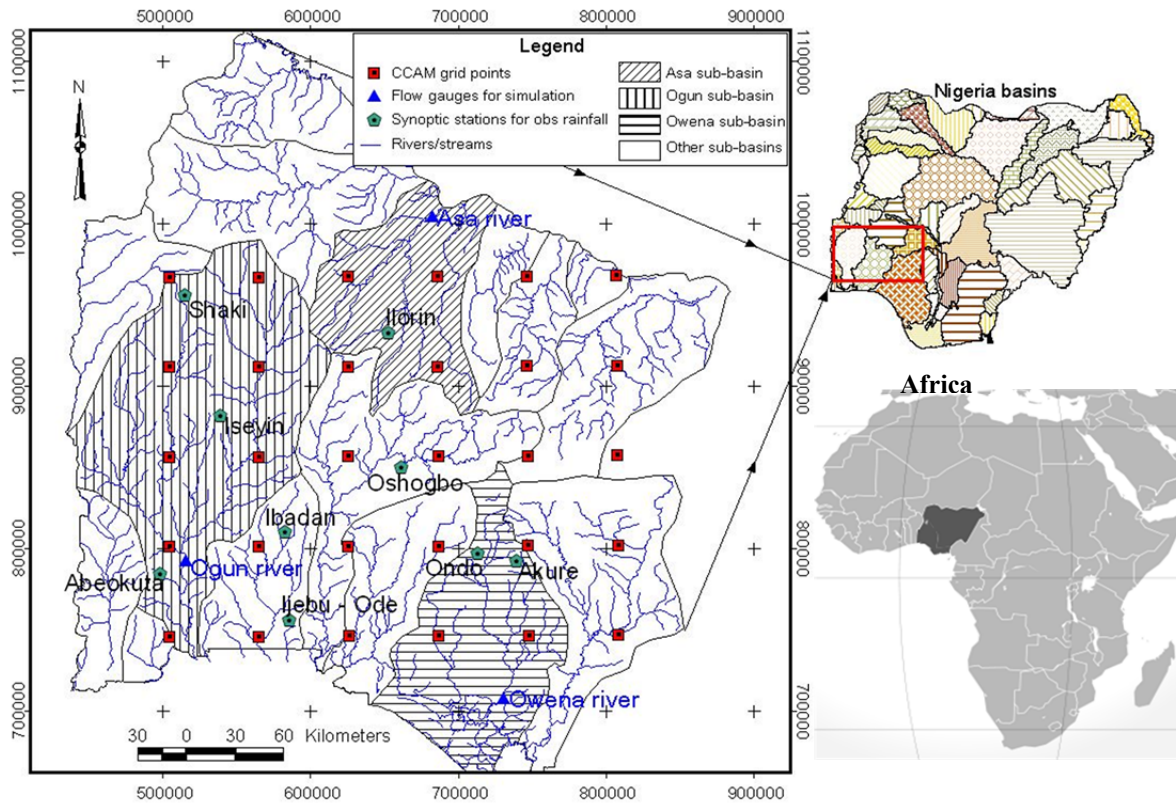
500000 600000 700000 800000 900000

Legend
CCAM grid points
Flow gauges for simulation
Synoptic stations for obs rainfall
Rivers/streams
Asa sub-basin
Ogun sub-basin
Owena sub-basin
Other sub-basins

N

1100000
1000000
900000
800000
700000

Asa river
Shaki
Ilorin
Iseyin
Oshogbo
Ibadan
Ogun river
Abeokuta
Ondo
Akure
Ijebu - Ode
Owena river

30 0 30 60 Kilometers

1100000
1000000
900000
800000
700000

500000 600000 700000 800000 900000

Nigeria basins

Africa